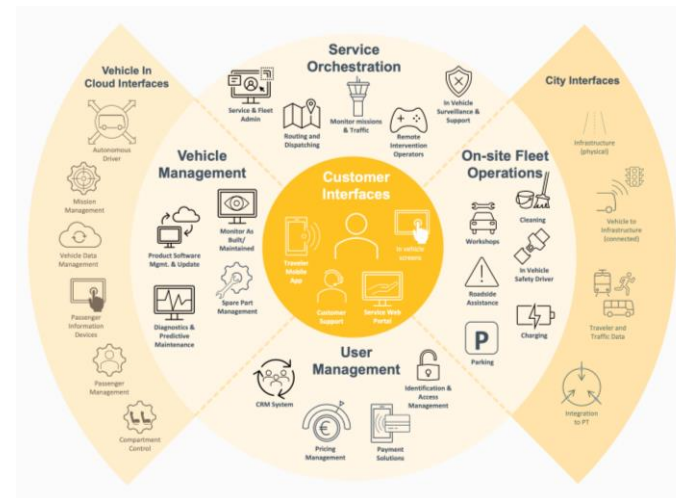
Vehicle In Cloud Interfaces

Autonomous Driver

Mission Management

Vehicle Data Management

Passenger Information Devices

Passenger Management

Compartment Control

Service Orchestration

Service & Fleet Admin

Routing and Dispatching

Monitor missions & Traffic

Remote Intervention Operators

In Vehicle Surveillance & Support

Vehicle Management

Product Software Mgmt. & Update

Monitor As Built/ Maintained

Spare Part Management

Diagnostics & Predictive Maintenance

Customer Interfaces

Traveler Mobile App

In vehicle screens

Customer Support

Service Web Portal

On-site Fleet Operations

Workshops

Cleaning

In Vehicle Safety Driver

Roadside Assistance

Charging

Parking

User Management

CRM System

Identification & Access Management

Pricing Management

Payment Solutions

City Interfaces

Infrastructure (physical)

Vehicle to Infrastructure (connected)

Traveler and Traffic Data

Integration to PT